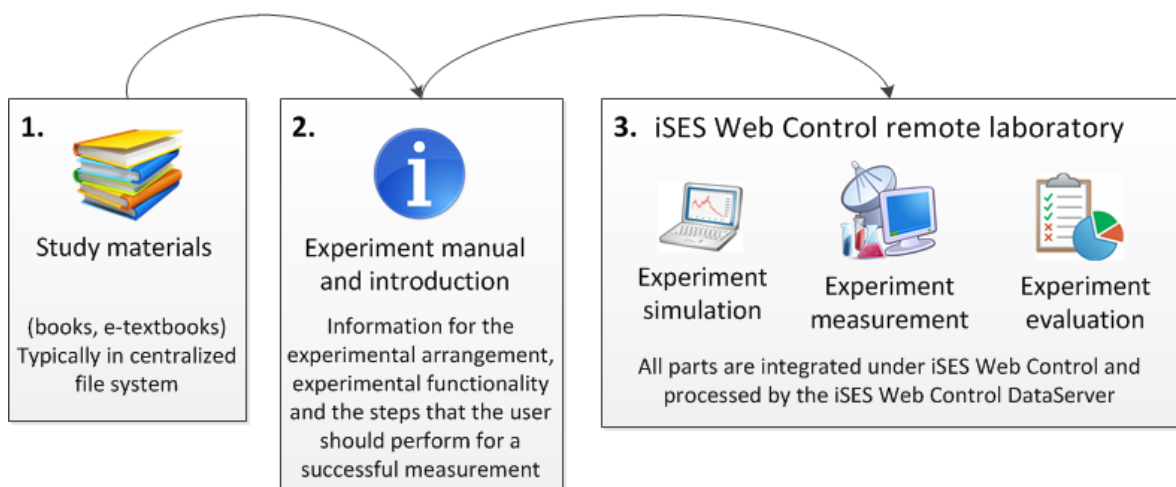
1.

Study materials

(books, e-textbooks) Typically in centralized file system

2.

i

Experiment manual and introduction

Information for the experimental arrangement, experimental functionality and the steps that the user should perform for a successful measurement

3. iSES Web Control remote laboratory

Experiment simulation

Experiment measurement

Experiment evaluation

All parts are integrated under iSES Web Control and processed by the iSES Web Control DataServer